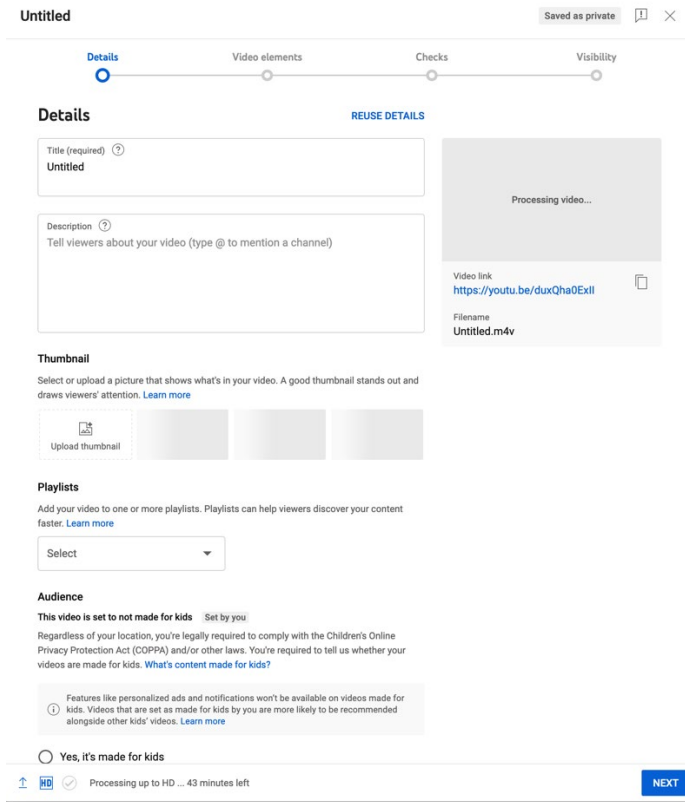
Untitled

Saved as private

Details

Video elements

Checks

Visibility

Details

REUSE DETAILS

Title (required)

Untitled

Description

Tell viewers about your video (type @ to mention a channel)

Processing video...

Video link

https://youtu.be/duxQha0ExIl

Filename

Untitled.m4v

Thumbnail

Select or upload a picture that shows what's in your video. A good thumbnail stands out and draws viewers' attention. Learn more

Upload thumbnail

Playlists

Add your video to one or more playlists. Playlists can help viewers discover your content faster. Learn more

Select

Audience

This video is set to not made for kids Set by you

Regardless of your location, you're legally required to comply with the Children's Online Privacy Protection Act (COPPA) and/or other laws. You're required to tell us whether your videos are made for kids. What's content made for kids?

Features like personalized ads and notifications won't be available on videos made for kids. Videos that are set as made for kids by you are more likely to be recommended alongside other kids' videos. Learn more

Yes, it's made for kids

HD Processing up to HD ... 43 minutes left

NEXT